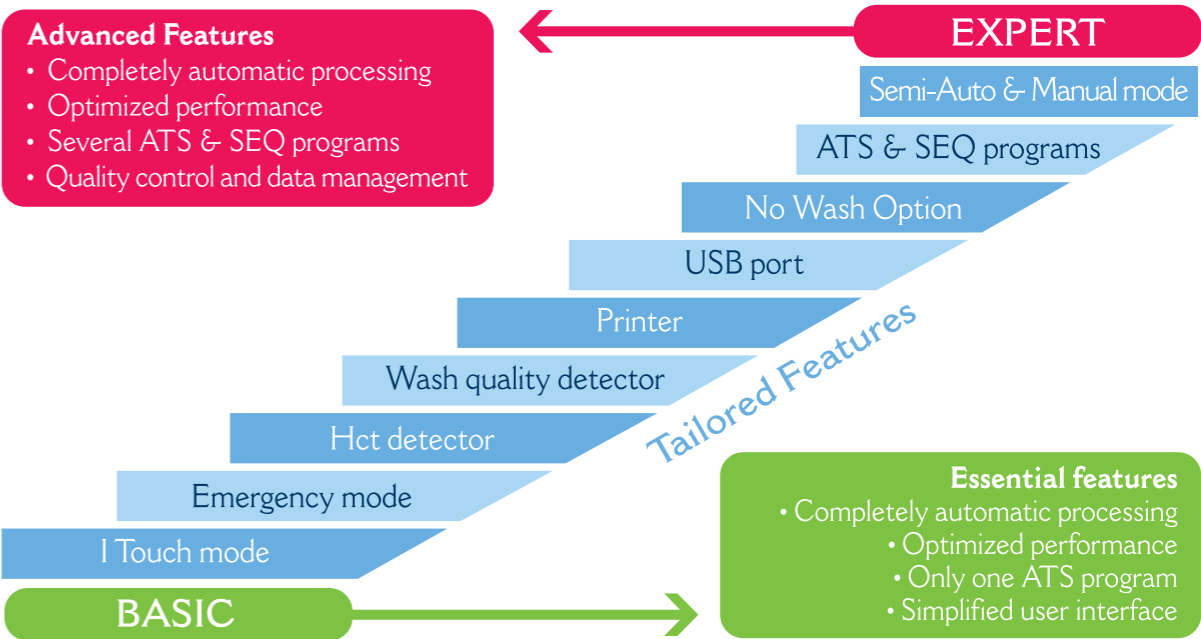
Advanced Features
• Completely automatic processing
• Optimized performance
• Several ATS & SEQ programs
• Quality control and data management

EXPERT

Semi-Auto & Manual mode
ATS & SEQ programs
No Wash Option
USB port
Printer
Wash quality detector
Hct detector
Emergency mode
1 Touch mode

Tailored Features

BASIC

Essential features
• Completely automatic processing
• Optimized performance
• Only one ATS program
• Simplified user interface